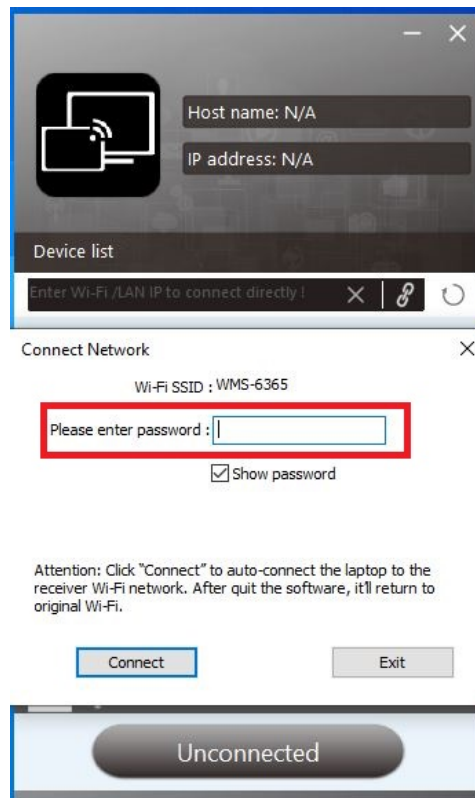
Host name: N/A

IP address: N/A

Device list

Enter Wi-Fi /LAN IP to connect directly !

Connect Network

Wi-Fi SSID : WMS-6365

Please enter password :

Show password

Attention: Click "Connect" to auto-connect the laptop to the receiver Wi-Fi network. After quit the software, it'll return to original Wi-Fi.

Connect

Exit

Unconnected